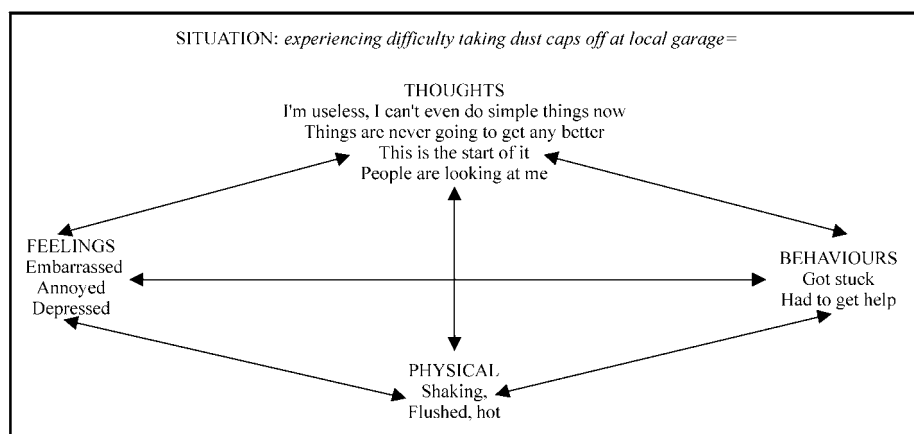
SITUATION: *experiencing difficulty taking dust caps off at local garage*=

THOUGHTS
I'm useless, I can't even do simple things now
Things are never going to get any better
This is the start of it
People are looking at me

FEELINGS
Embarrassed
Annoyed
Depressed

BEHAVIOURS
Got stuck
Had to get help

PHYSICAL
Shaking,
Flushed, hot